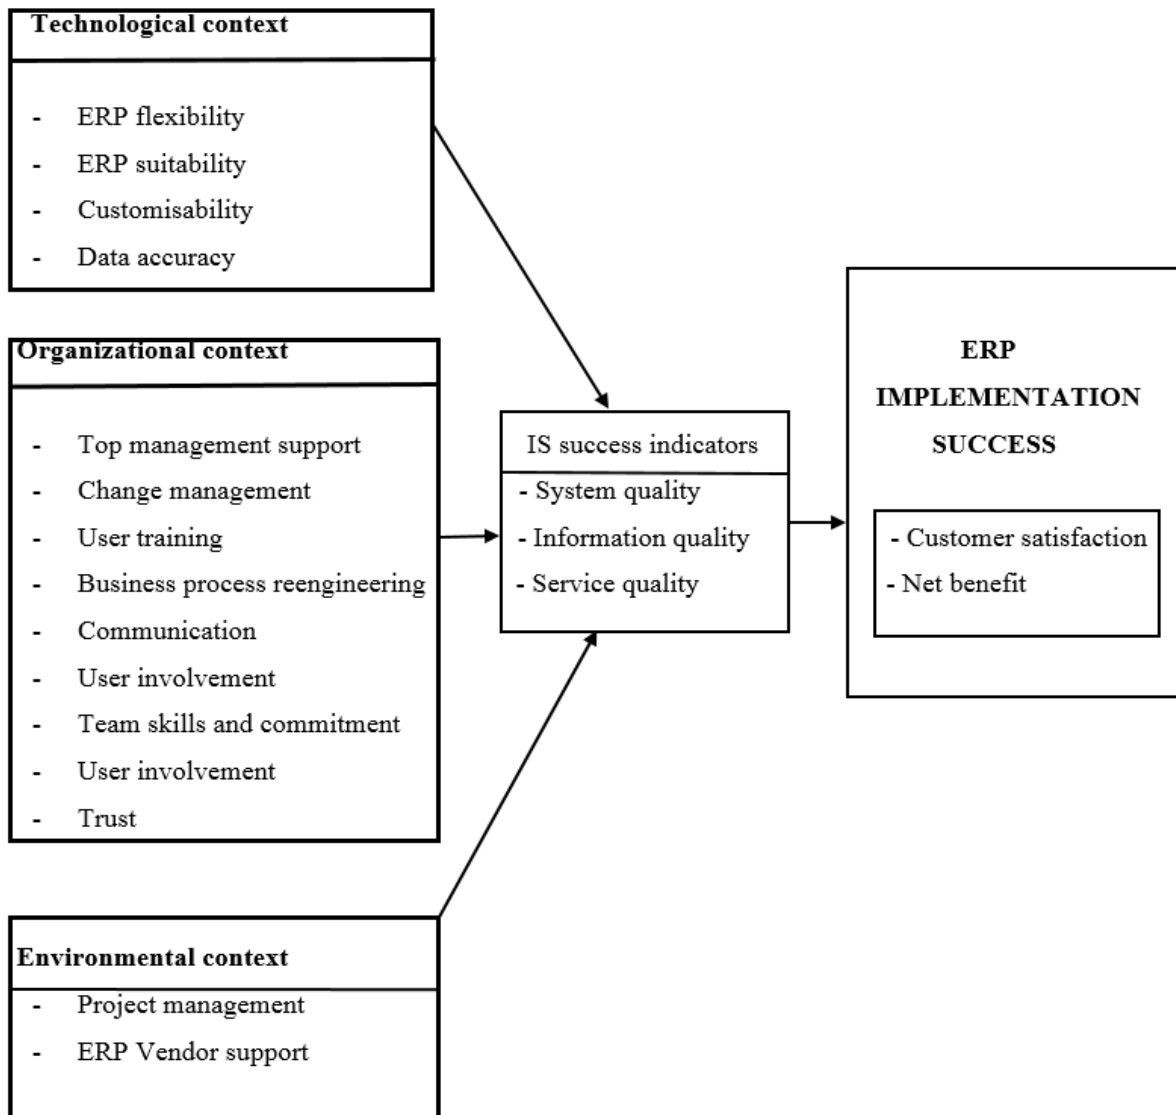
Technological context

- ERP flexibility
- ERP suitability
- Customisability
- Data accuracy

Organizational context

- Top management support
- Change management
- User training
- Business process reengineering
- Communication
- User involvement
- Team skills and commitment
- User involvement
- Trust

Environmental context

- Project management
- ERP Vendor support

IS success indicators

- System quality
- Information quality
- Service quality

ERP IMPLEMENTATION SUCCESS

- Customer satisfaction
- Net benefit